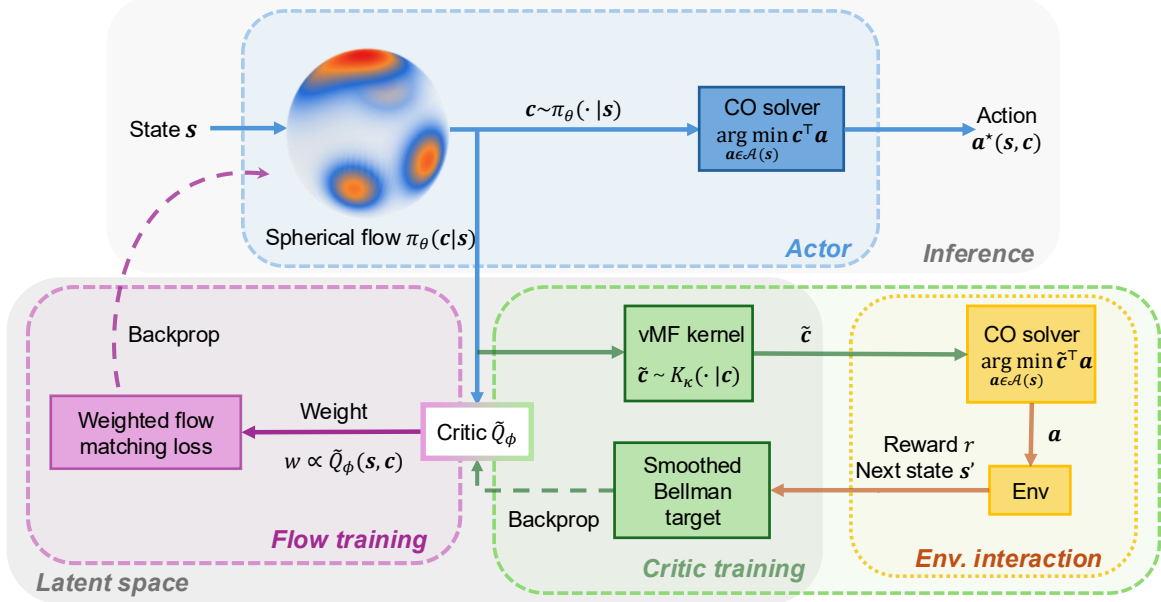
State $\boldsymbol{s}$

$\boldsymbol{c} \sim \pi_\theta(\cdot\,|\boldsymbol{s})$

CO solver $\arg\min_{\boldsymbol{a} \in \mathcal{A}(\boldsymbol{s})} \boldsymbol{c}^\top \boldsymbol{a}$

Action $\boldsymbol{a}^\star(\boldsymbol{s}, \boldsymbol{c})$

Spherical flow $\pi_\theta(\boldsymbol{c}|\boldsymbol{s})$

Actor

Inference

Backprop

vMF kernel $\tilde{\boldsymbol{c}} \sim K_\kappa(\cdot\,|\boldsymbol{c})$

$\tilde{\boldsymbol{c}}$

CO solver $\arg\min_{\boldsymbol{a} \in \mathcal{A}(\boldsymbol{s})} \tilde{\boldsymbol{c}}^\top \boldsymbol{a}$

Weighted flow matching loss

Weight $w \propto \tilde{Q}_\phi(\boldsymbol{s}, \boldsymbol{c})$

Critic $\tilde{Q}_\phi$

$\boldsymbol{a}$

Reward $r$
Next state $\boldsymbol{s}'$

Smoothed Bellman target

Env

Backprop

Flow training

Critic training

Env. interaction

Latent space